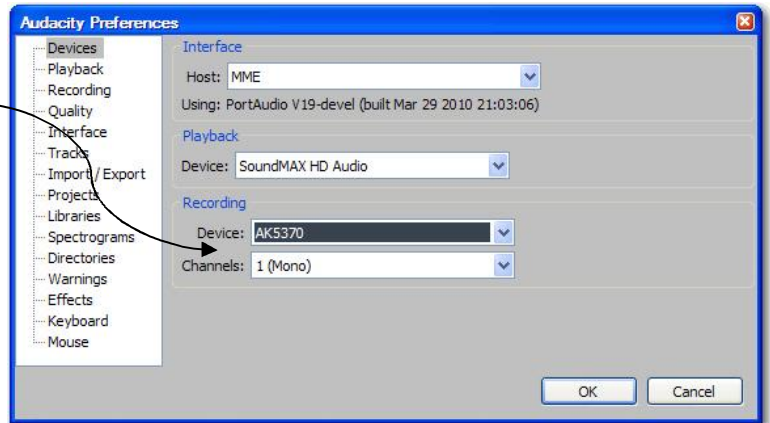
Audacity Preferences

Devices
Playback
Recording
Quality
Interface
Tracks
Import / Export
Projects
Libraries
Spectrograms
Directories
Warnings
Effects
Keyboard
Mouse

Interface
Host: MME
Using: PortAudio V19-devel (built Mar 29 2010 21:03:06)

Playback
Device: SoundMAX HD Audio

Recording
Device: AK5370
Channels: 1 (Mono)

OK
Cancel